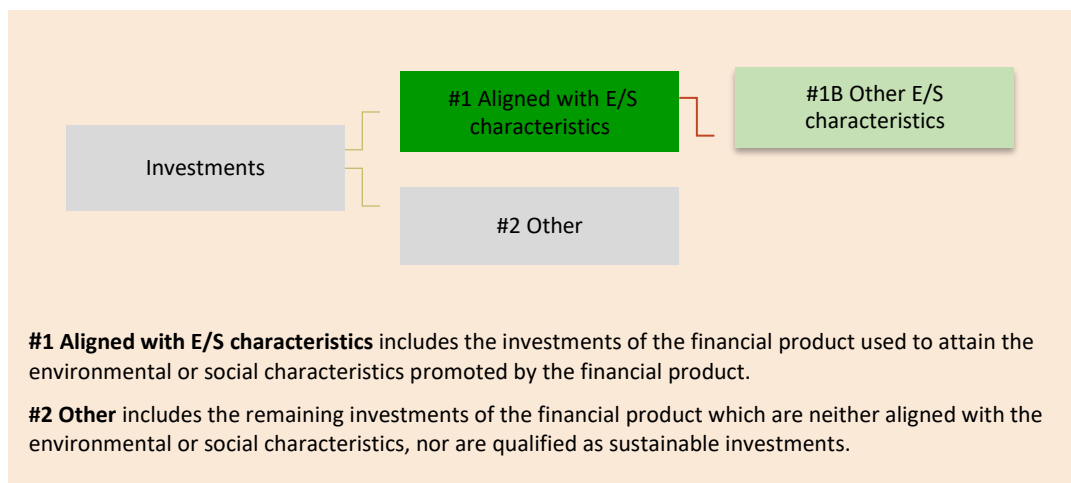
Investments

#1 Aligned with E/S characteristics

#1B Other E/S characteristics

#2 Other

**#1 Aligned with E/S characteristics** includes the investments of the financial product used to attain the environmental or social characteristics promoted by the financial product.

**#2 Other** includes the remaining investments of the financial product which are neither aligned with the environmental or social characteristics, nor are qualified as sustainable investments.